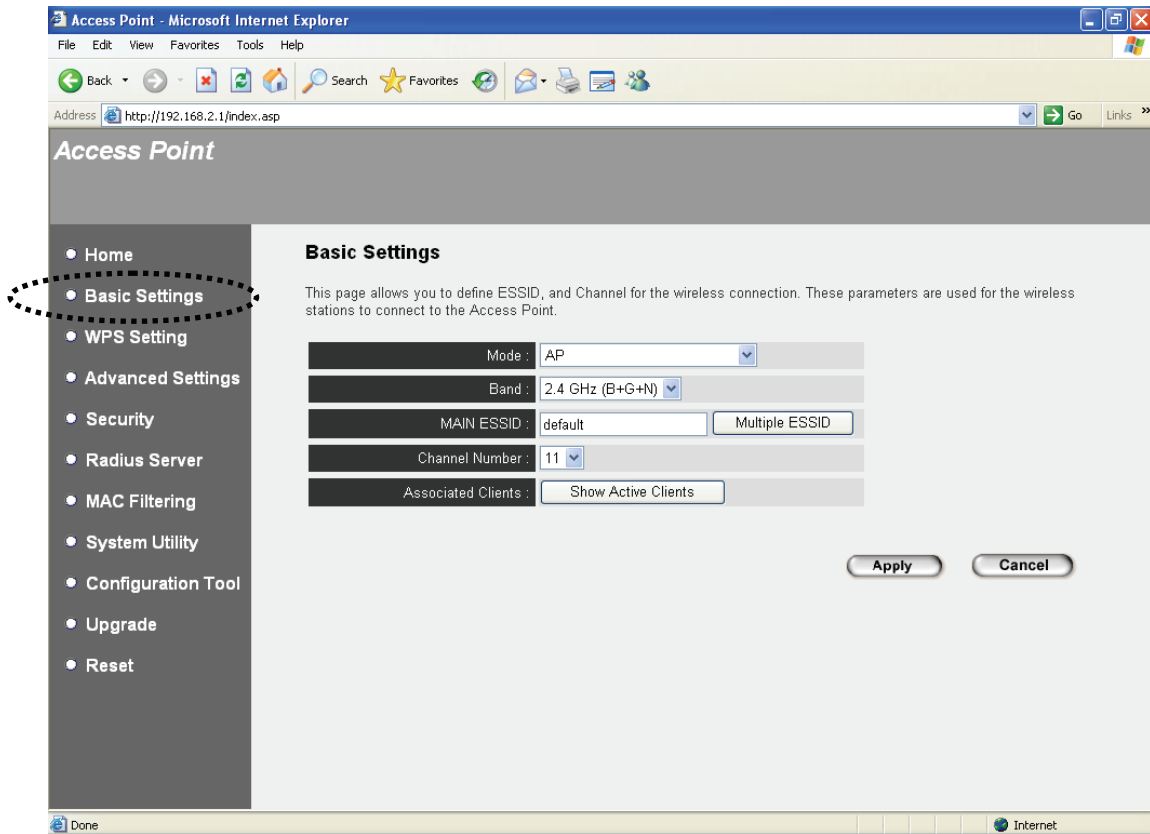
Access Point - Microsoft Internet Explorer

File Edit View Favorites Tools Help

Back Search Favorites

Address http://192.168.2.1/index.asp Go Links »

Access Point

• Home
• Basic Settings
• WPS Setting
• Advanced Settings
• Security
• Radius Server
• MAC Filtering
• System Utility
• Configuration Tool
• Upgrade
• Reset

Basic Settings

This page allows you to define ESSID, and Channel for the wireless connection. These parameters are used for the wireless stations to connect to the Access Point.

| | |
|---|---|
| Mode : | AP |
| Band : | 2.4 GHz (B+G+N) |
| MAIN ESSID : | default Multiple ESSID |
| Channel Number : | 11 |
| Associated Clients : | Show Active Clients |

Apply Cancel

Done Internet